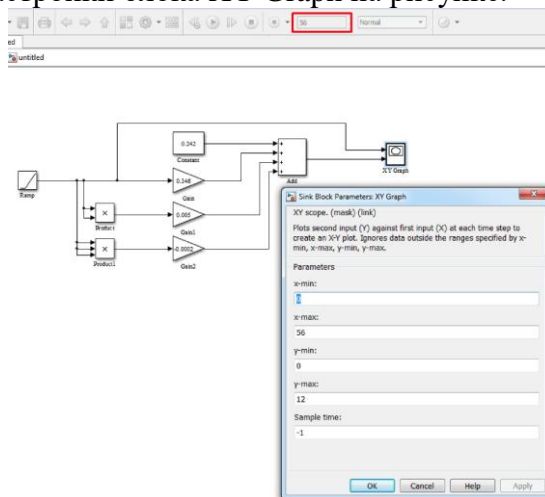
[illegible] XY Graph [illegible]

56

Normal

untitled

0.242
Constant

0.348
Gain

0.005
Gain1

-0.0002
Gain2

Ramp

Product

Product1

Add

XY Graph

Sink Block Parameters: XY Graph

XY scope. (mask) (link)

Plots second input (Y) against first input (X) at each time step to create an X-Y plot. Ignores data outside the ranges specified by x-min, x-max, y-min, y-max.

Parameters

x-min:

0

x-max:

56

y-min:

0

y-max:

12

Sample time:

-1

OK Cancel Help Apply